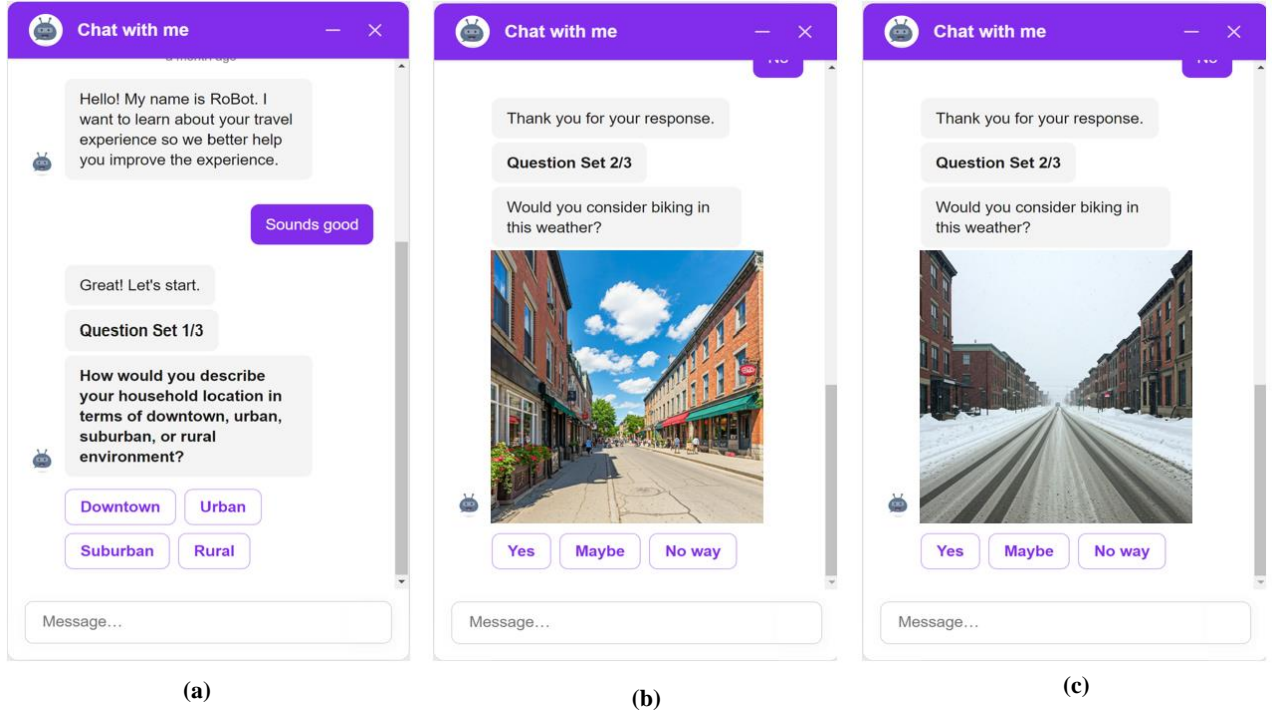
Chat with me

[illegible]

Hello! My name is RoBot. I want to learn about your travel experience so we better help you improve the experience.

Sounds good

Great! Let's start.

**Question Set 1/3**

**How would you describe your household location in terms of downtown, urban, suburban, or rural environment?**

Downtown Urban

Suburban Rural

Message…

(a)

Chat with me

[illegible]

Thank you for your response.

**Question Set 2/3**

Would you consider biking in this weather?

Yes Maybe No way

Message…

(b)

Chat with me

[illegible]

Thank you for your response.

**Question Set 2/3**

Would you consider biking in this weather?

Yes Maybe No way

Message…

(c)